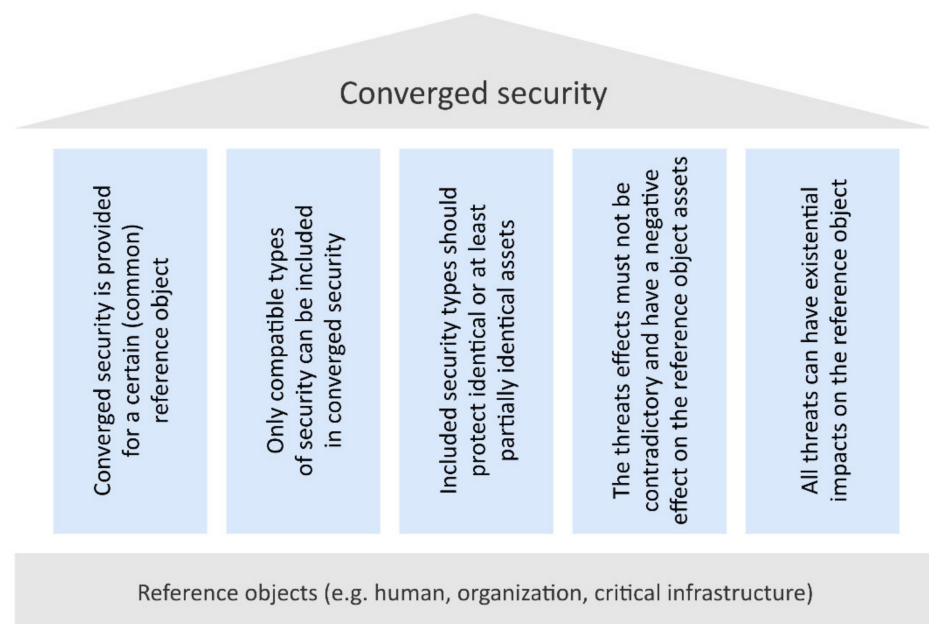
Converged security

Converged security is provided for a certain (common) reference object

Only compatible types of security can be included in converged security

Included security types should protect identical or at least partially identical assets

The threats effects must not be contradictory and have a negative effect on the reference object assets

All threats can have existential impacts on the reference object

Reference objects (e.g. human, organization, critical infrastructure)